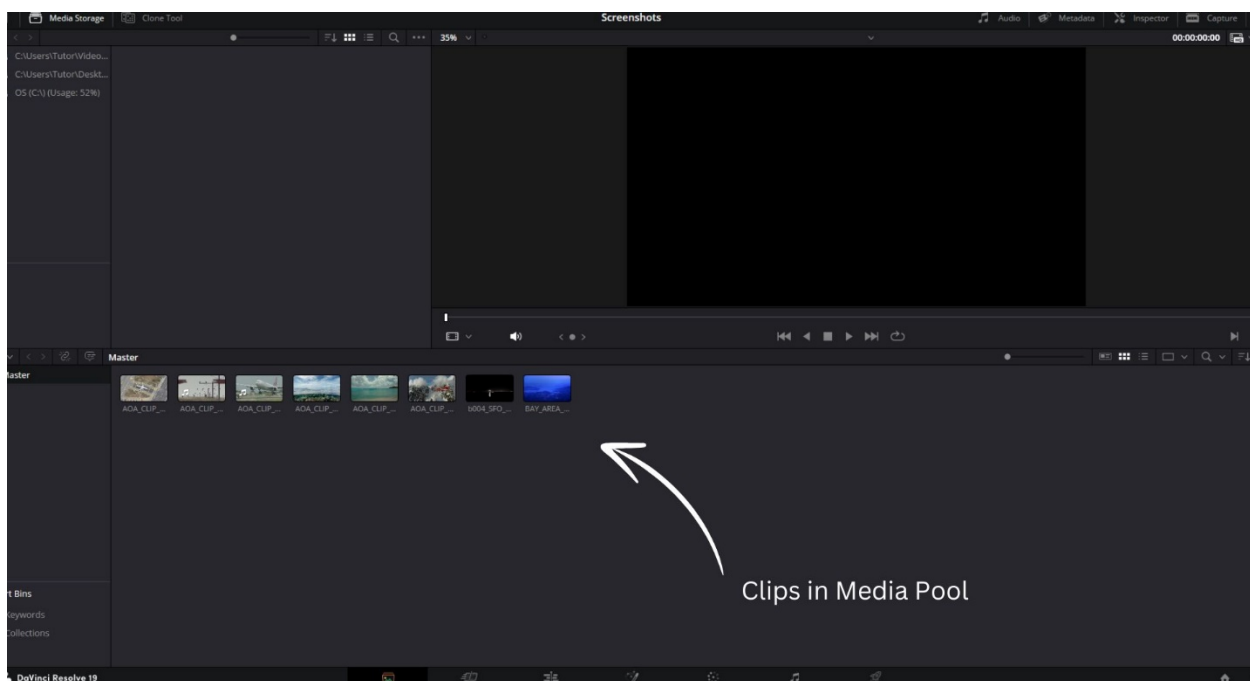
Media Storage | Clone Tool

Screenshots

Audio | Metadata | Inspector | Capture

35%

00:00:00:00

C:\Users\Tutor\Video...
C:\Users\Tutor\Deskt...
OS (C:\) (Usage: 52%)

Master

Master

AOA_CLIP_... AOA_CLIP_... AOA_CLIP_... AOA_CLIP_... AOA_CLIP_... AOA_CLIP_... b004_SFO_... BAY_AREA_...

Clips in Media Pool

t Bins
eywords
ollections

DaVinci Resolve 19